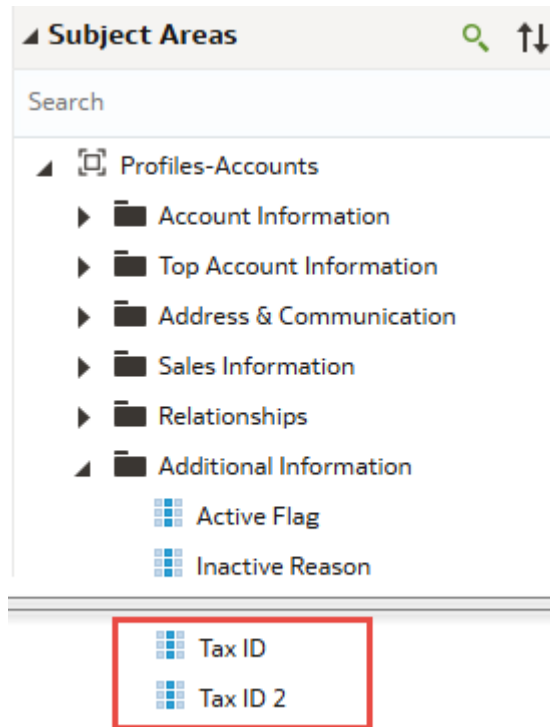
Subject Areas

Search

Profiles-Accounts

Account Information

Top Account Information

Address & Communication

Sales Information

Relationships

Additional Information

Active Flag

Inactive Reason

Tax ID

Tax ID 2